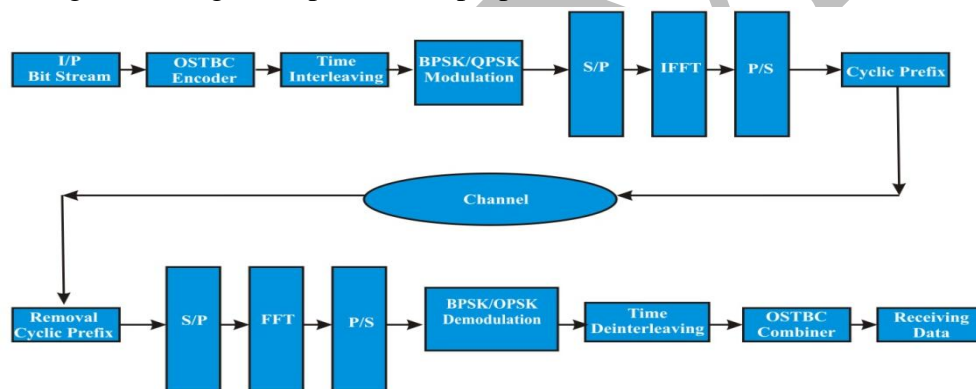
I/P Bit Stream
OSTBC Encoder
Time Interleaving
BPSK/QPSK Modulation
S/P
IFFT
P/S
Cyclic Prefix
Channel
Removal Cyclic Prefix
S/P
FFT
P/S
BPSK/OPSK Demodulation
Time Deinterleaving
OSTBC Combiner
Receiving Data